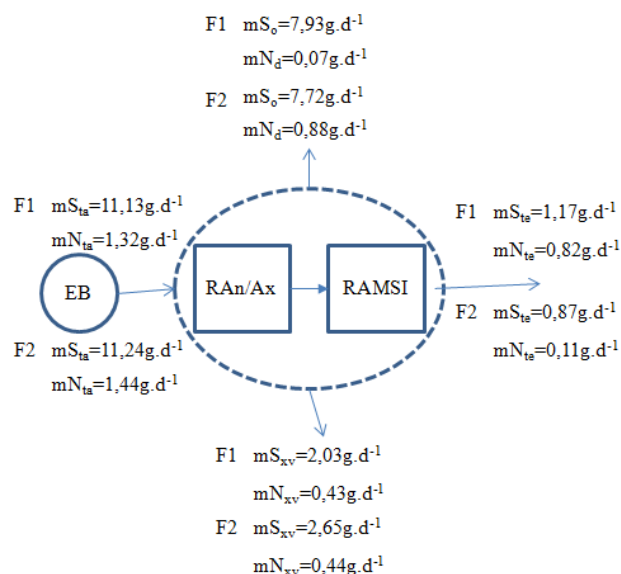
F1 $mS_o$=7,93g.d$^{-1}$
$mN_d$=0,07g.d$^{-1}$
F2 $mS_o$=7,72g.d$^{-1}$
$mN_d$=0,88g.d$^{-1}$

F1 $mS_{ta}$=11,13g.d$^{-1}$
$mN_{ta}$=1,32g.d$^{-1}$

EB

RAn/Ax

RAMSI

F1 $mS_{te}$=1,17g.d$^{-1}$
$mN_{te}$=0,82g.d$^{-1}$

F2 $mS_{ta}$=11,24g.d$^{-1}$
$mN_{ta}$=1,44g.d$^{-1}$

F2 $mS_{te}$=0,87g.d$^{-1}$
$mN_{te}$=0,11g.d$^{-1}$

F1 $mS_{xv}$=2,03g.d$^{-1}$
$mN_{xv}$=0,43g.d$^{-1}$
F2 $mS_{xv}$=2,65g.d$^{-1}$
$mN_{xv}$=0,44g.d$^{-1}$